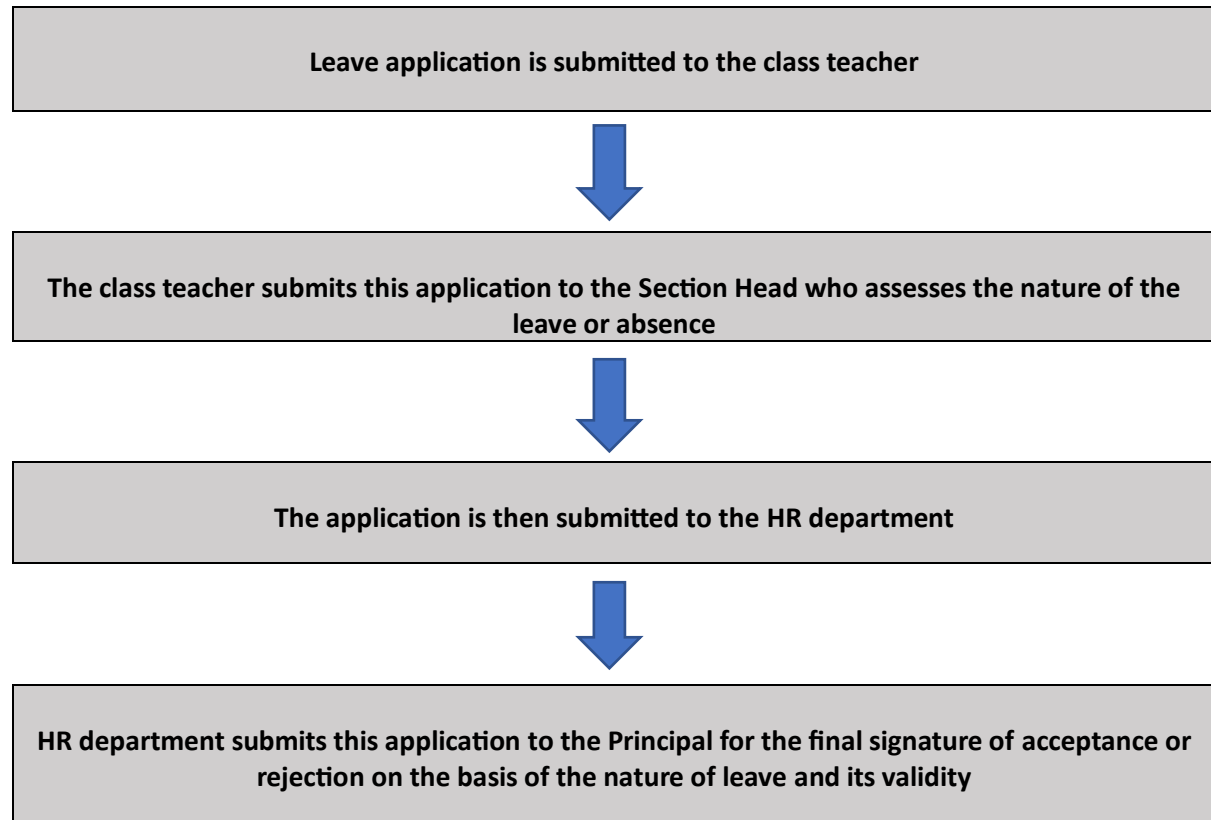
Leave application is submitted to the class teacher

The class teacher submits this application to the Section Head who assesses the nature of the leave or absence

The application is then submitted to the HR department

HR department submits this application to the Principal for the final signature of acceptance or rejection on the basis of the nature of leave and its validity